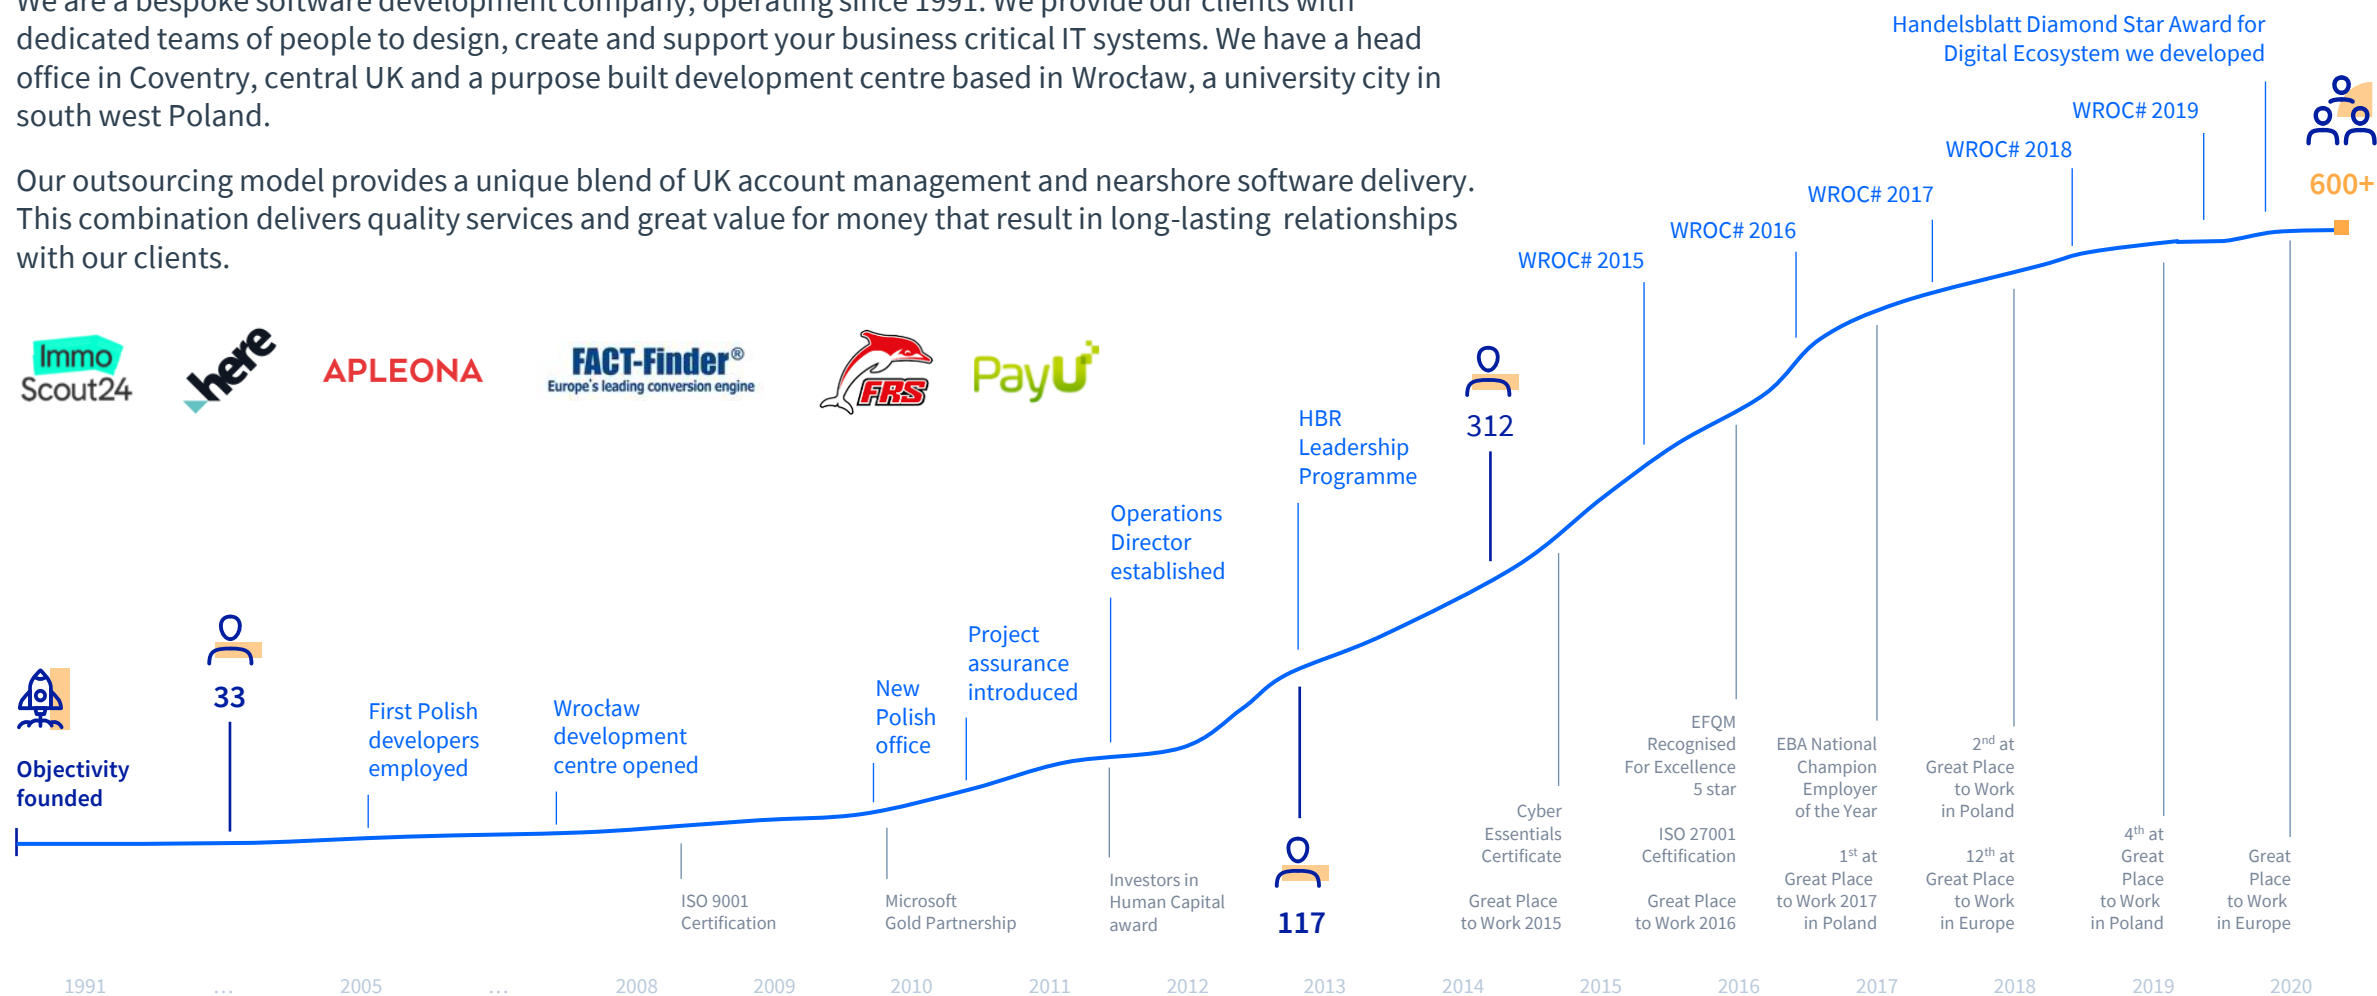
We are a bespoke software development company, operating since 1991. We provide our clients with dedicated teams of people to design, create and support your business critical IT systems. We have a head office in Coventry, central UK and a purpose built development centre based in Wrocław, a university city in south west Poland.

Our outsourcing model provides a unique blend of UK account management and nearshore software delivery. This combination delivers quality services and great value for money that result in long-lasting relationships with our clients.

Immo Scout24

here

APLEONA

FACT-Finder® Europe's leading conversion engine

FRS

PayU

Handelsblatt Diamond Star Award for Digital Ecosystem we developed

600+

WROC# 2019

WROC# 2018

WROC# 2017

WROC# 2016

WROC# 2015

312

HBR Leadership Programme

Operations Director established

Project assurance introduced

New Polish office

Wrocław development centre opened

First Polish developers employed

33

Objectivity founded

117

ISO 9001 Certification

Microsoft Gold Partnership

Investors in Human Capital award

Cyber Essentials Certificate

Great Place to Work 2015

EFQM Recognised For Excellence 5 star

ISO 27001 Ceftification

Great Place to Work 2016

EBA National Champion Employer of the Year

$1^{st}$ at Great Place to Work 2017 in Poland

$2^{nd}$ at Great Place to Work in Poland

$12^{th}$ at Great Place to Work in Europe

$4^{th}$ at Great Place to Work in Poland

Great Place to Work in Europe

1991 ... 2005 ... 2008 2009 2010 2011 2012 2013 2014 2015 2016 2017 2018 2019 2020